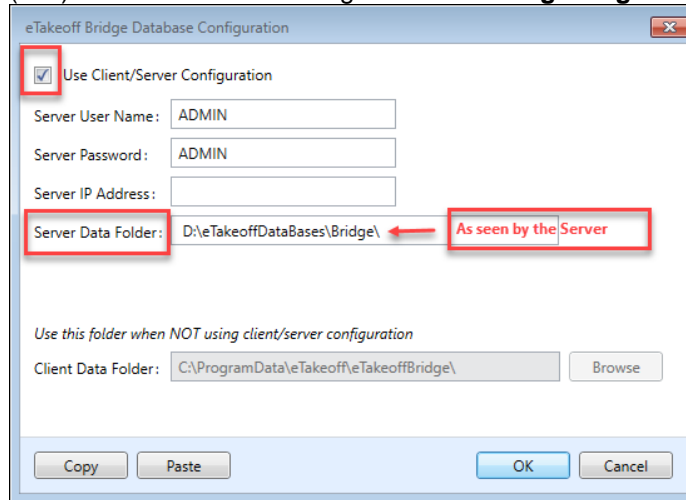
eTakeoff Bridge Database Configuration

Use Client/Server Configuration

Server User Name: ADMIN

Server Password: ADMIN

Server IP Address:

Server Data Folder: D:\eTakeoffDataBases\Bridge\

As seen by the Server

Use this folder when NOT using client/server configuration

Client Data Folder: C:\ProgramData\eTakeoff\eTakeoffBridge\

Browse

Copy

Paste

OK

Cancel